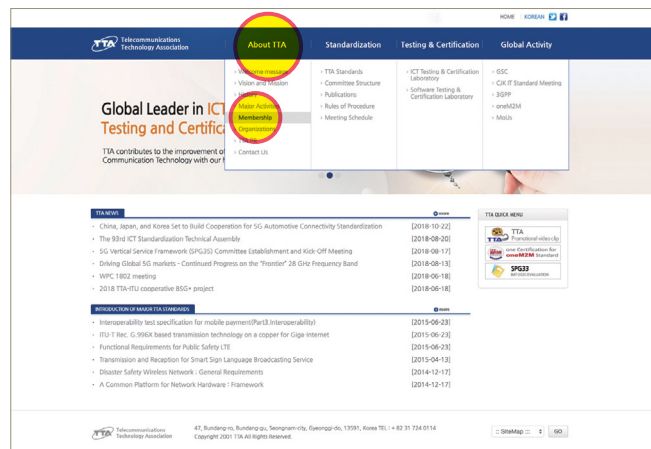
HOME | KOREAN

TTA Telecommunications Technology Association

About TTA | Standardization | Testing & Certification | Global Activity

Welcome message
Vision and Mission
History
Major Activities
Membership
Organization
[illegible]
Contact Us

TTA Standards
Committee Structure
Publications
Rules of Procedure
Meeting Schedule

ICT Testing & Certification Laboratory
Software Testing & Certification Laboratory

GSC
CJK IT Standard Meeting
3GPP
oneM2M
MoUs

Global Leader in ICT
Testing and Certific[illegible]

TTA contributes to the improvement of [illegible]
Communication Technology with our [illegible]

TTA NEWS | more

China, Japan, and Korea Set to Build Cooperation for 5G Automotive Connectivity Standardization [2018-10-22]
The 93rd ICT Standardization Technical Assembly [2018-08-20]
5G Vertical Service Framework (SPG35) Committee Establishment and Kick Off Meeting [2018-08-17]
Driving Global 5G Markets - Continued Progress on the "Frontier" 28 GHz Frequency Band [2018-08-13]
WPC 1802 meeting [2018-06-18]
2018 TTA-ITU cooperative BSG+ project [2018-06-18]

INTRODUCTION OF MAJOR TTA STANDARDS | more

Interoperability test specification for mobile payment(Part3:Interoperability) [2015-06-23]
ITU-T Rec. G.9960 based transmission technology on a copper for Giga-internet [2015-06-23]
Functional Requirements for Public Safety LTE [2015-06-23]
Transmission and Reception for Smart Sign Language Broadcasting Service [2015-04-13]
Disaster Safety Wireless Network : General Requirements [2014-12-17]
A Common Platform for Network Hardware : Framework [2014-12-17]

TTA QUICK MENU
TTA Promotional video clip
one Certification for oneM2M Standard
SPG33 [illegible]

TTA Telecommunications Technology Association
47, Bundang-ro, Bundang-gu, Seongnam-city, Gyeonggi-do, 13591, Korea TEL : + 82 31 724 0114
Copyright 2001 TTA All Rights Reserved.

:: SiteMap :: GO